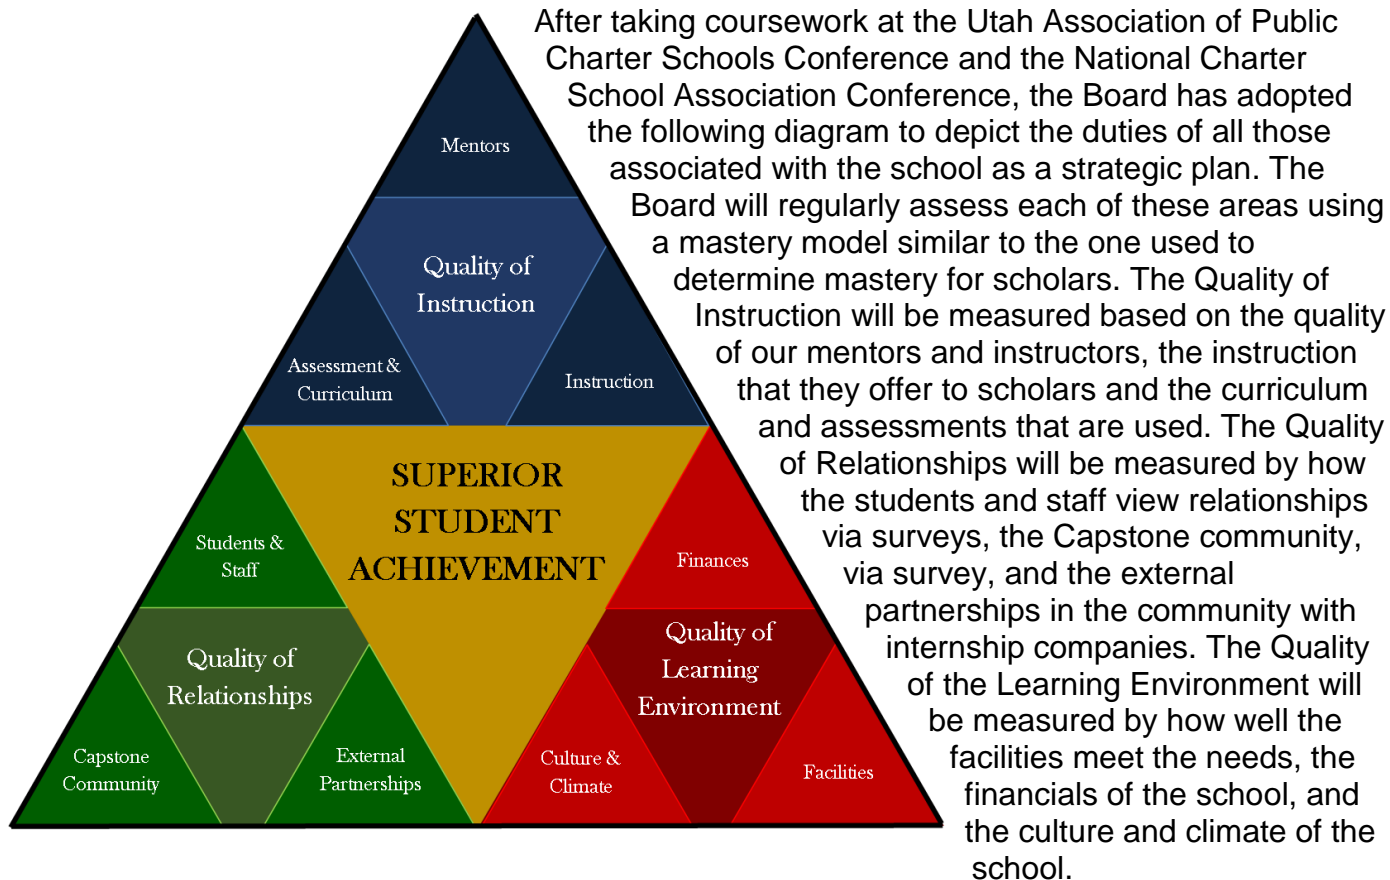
Mentors

Quality of Instruction

Assessment & Curriculum

Instruction

SUPERIOR STUDENT ACHIEVEMENT

Students & Staff

Quality of Relationships

Capstone Community

External Partnerships

Finances

Quality of Learning Environment

Culture & Climate

Facilities

After taking coursework at the Utah Association of Public Charter Schools Conference and the National Charter School Association Conference, the Board has adopted the following diagram to depict the duties of all those associated with the school as a strategic plan. The Board will regularly assess each of these areas using a mastery model similar to the one used to determine mastery for scholars. The Quality of Instruction will be measured based on the quality of our mentors and instructors, the instruction that they offer to scholars and the curriculum and assessments that are used. The Quality of Relationships will be measured by how the students and staff view relationships via surveys, the Capstone community, via survey, and the external partnerships in the community with internship companies. The Quality of the Learning Environment will be measured by how well the facilities meet the needs, the financials of the school, and the culture and climate of the school.